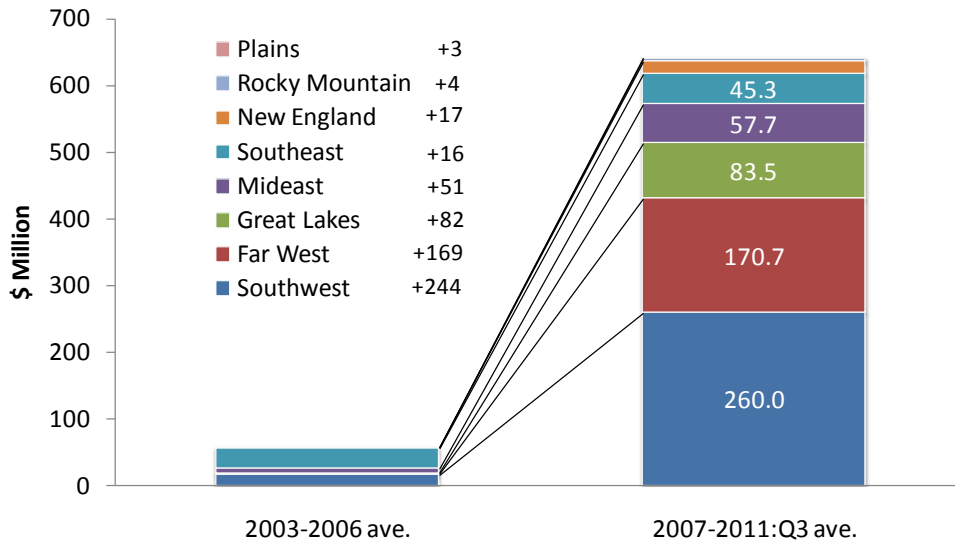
700
600
500
400
300
200
100
0

$ Million

Plains +3
Rocky Mountain +4
New England +17
Southeast +16
Mideast +51
Great Lakes +82
Far West +169
Southwest +244

45.3
57.7
83.5
170.7
260.0

2003-2006 ave.
2007-2011:Q3 ave.